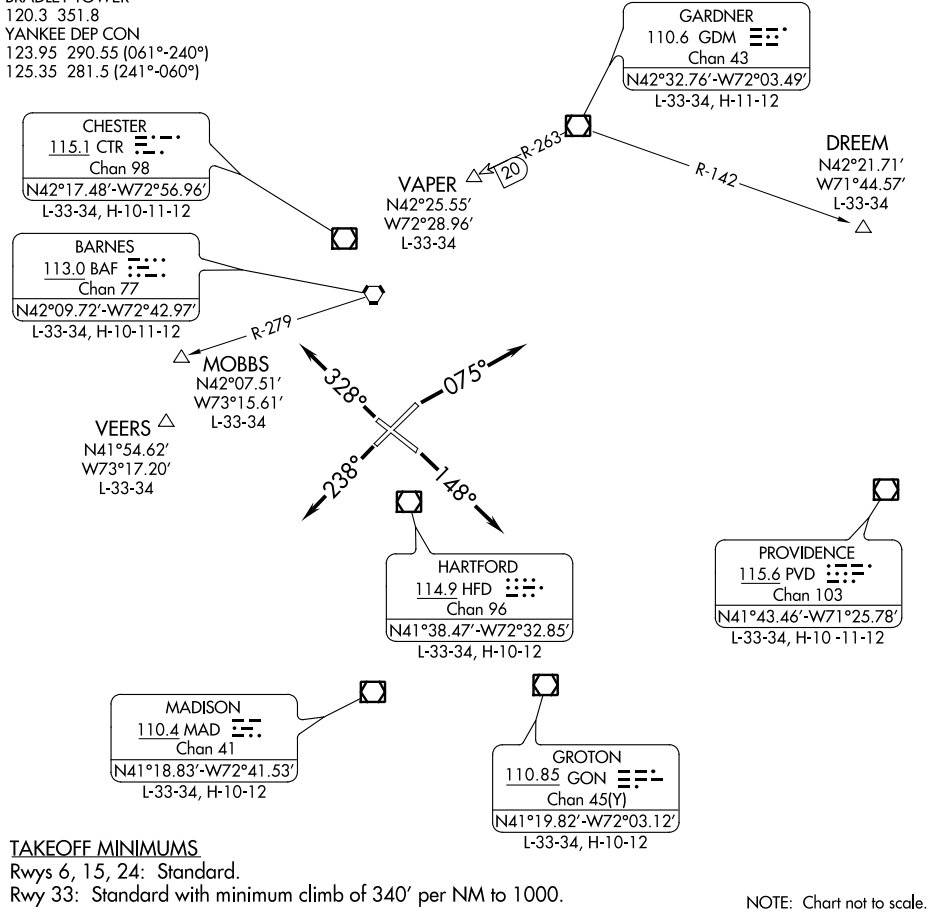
BRADLEY TOWER
120.3 351.8
YANKEE DEP CON
123.95 290.55 (061°-240°)
125.35 281.5 (241°-060°)

GARDNER
110.6 GDM
Chan 43
N42°32.76′-W72°03.49′
L-33-34, H-11-12

CHESTER
115.1 CTR
Chan 98
N42°17.48′-W72°56.96′
L-33-34, H-10-11-12

R-263
20

VAPER
N42°25.55′
W72°28.96′
L-33-34

R-142

DREEM
N42°21.71′
W71°44.57′
L-33-34

BARNES
113.0 BAF
Chan 77
N42°09.72′-W72°42.97′
L-33-34, H-10-11-12

R-279

MOBBS
N42°07.51′
W73°15.61′
L-33-34

VEERS
N41°54.62′
W73°17.20′
L-33-34

328°
075°
238°
148°

HARTFORD
114.9 HFD
Chan 96
N41°38.47′-W72°32.85′
L-33-34, H-10-12

PROVIDENCE
115.6 PVD
Chan 103
N41°43.46′-W71°25.78′
L-33-34, H-10 -11-12

MADISON
110.4 MAD
Chan 41
N41°18.83′-W72°41.53′
L-33-34, H-10-12

GROTON
110.85 GON
Chan 45(Y)
N41°19.82′-W72°03.12′
L-33-34, H-10-12

TAKEOFF MINIMUMS
Rwys 6, 15, 24: Standard.
Rwy 33: Standard with minimum climb of 340′ per NM to 1000.

NOTE: Chart not to scale.